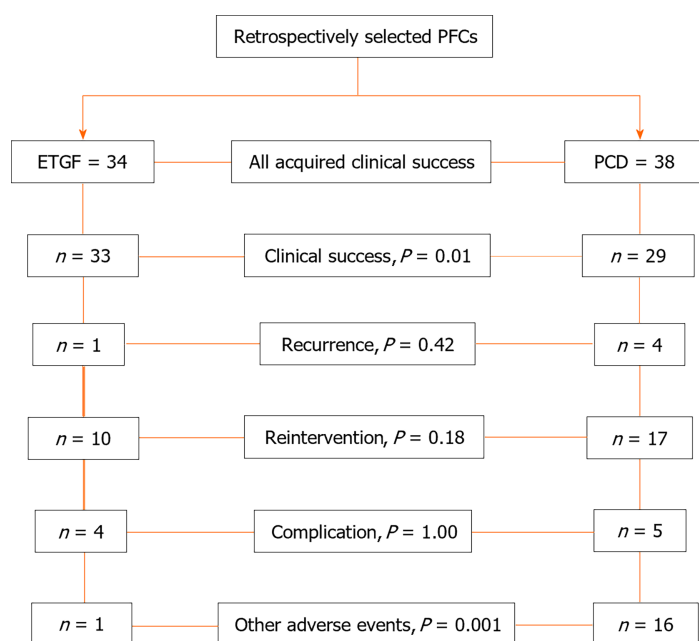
Retrospectively selected PFCs

ETGF = 34

All acquired clinical success

PCD = 38

$n$ = 33

Clinical success, $P$ = 0.01

$n$ = 29

$n$ = 1

Recurrence, $P$ = 0.42

$n$ = 4

$n$ = 10

Reintervention, $P$ = 0.18

$n$ = 17

$n$ = 4

Complication, $P$ = 1.00

$n$ = 5

$n$ = 1

Other adverse events, $P$ = 0.001

$n$ = 16